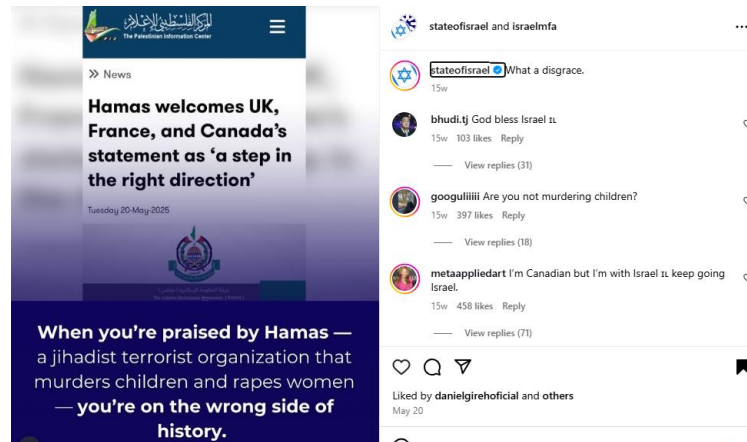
المركز الفلسطيني للإعلام
The Palestinian Information Center

» News

Hamas welcomes UK, France, and Canada's statement as 'a step in the right direction'

Tuesday 20-May-2025

When you're praised by Hamas — a jihadist terrorist organization that murders children and rapes women — you're on the wrong side of history.

stateofisrael and israelmfa ...

stateofisrael What a disgrace.
15w

bhudi.tj God bless Israel 🇮🇱
15w 103 likes Reply
View replies (31)

googuliiiii Are you not murdering children?
15w 397 likes Reply
View replies (18)

metaappliedart I'm Canadian but I'm with Israel 🇮🇱 keep going Israel.
15w 458 likes Reply
View replies (71)

Liked by danielgirehoficial and others
May 20